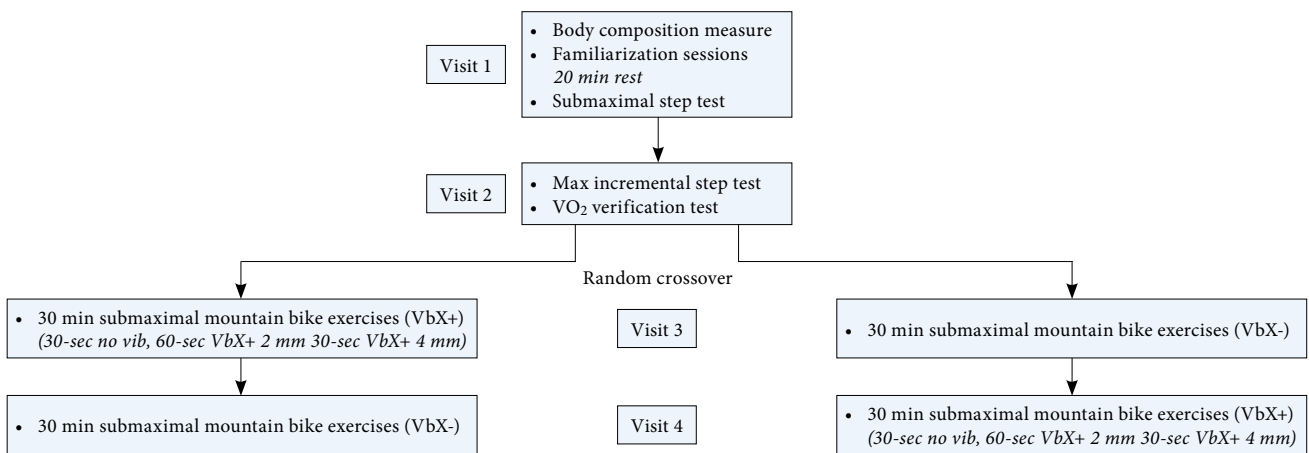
Visit 1

- Body composition measure
- Familiarization sessions
*20 min rest*
- Submaximal step test

Visit 2

- Max incremental step test
- $VO_2$ verification test

Random crossover

- 30 min submaximal mountain bike exercises (VbX+)
*(30-sec no vib, 60-sec VbX+ 2 mm 30-sec VbX+ 4 mm)*

Visit 3

- 30 min submaximal mountain bike exercises (VbX-)

- 30 min submaximal mountain bike exercises (VbX-)

Visit 4

- 30 min submaximal mountain bike exercises (VbX+)
*(30-sec no vib, 60-sec VbX+ 2 mm 30-sec VbX+ 4 mm)*